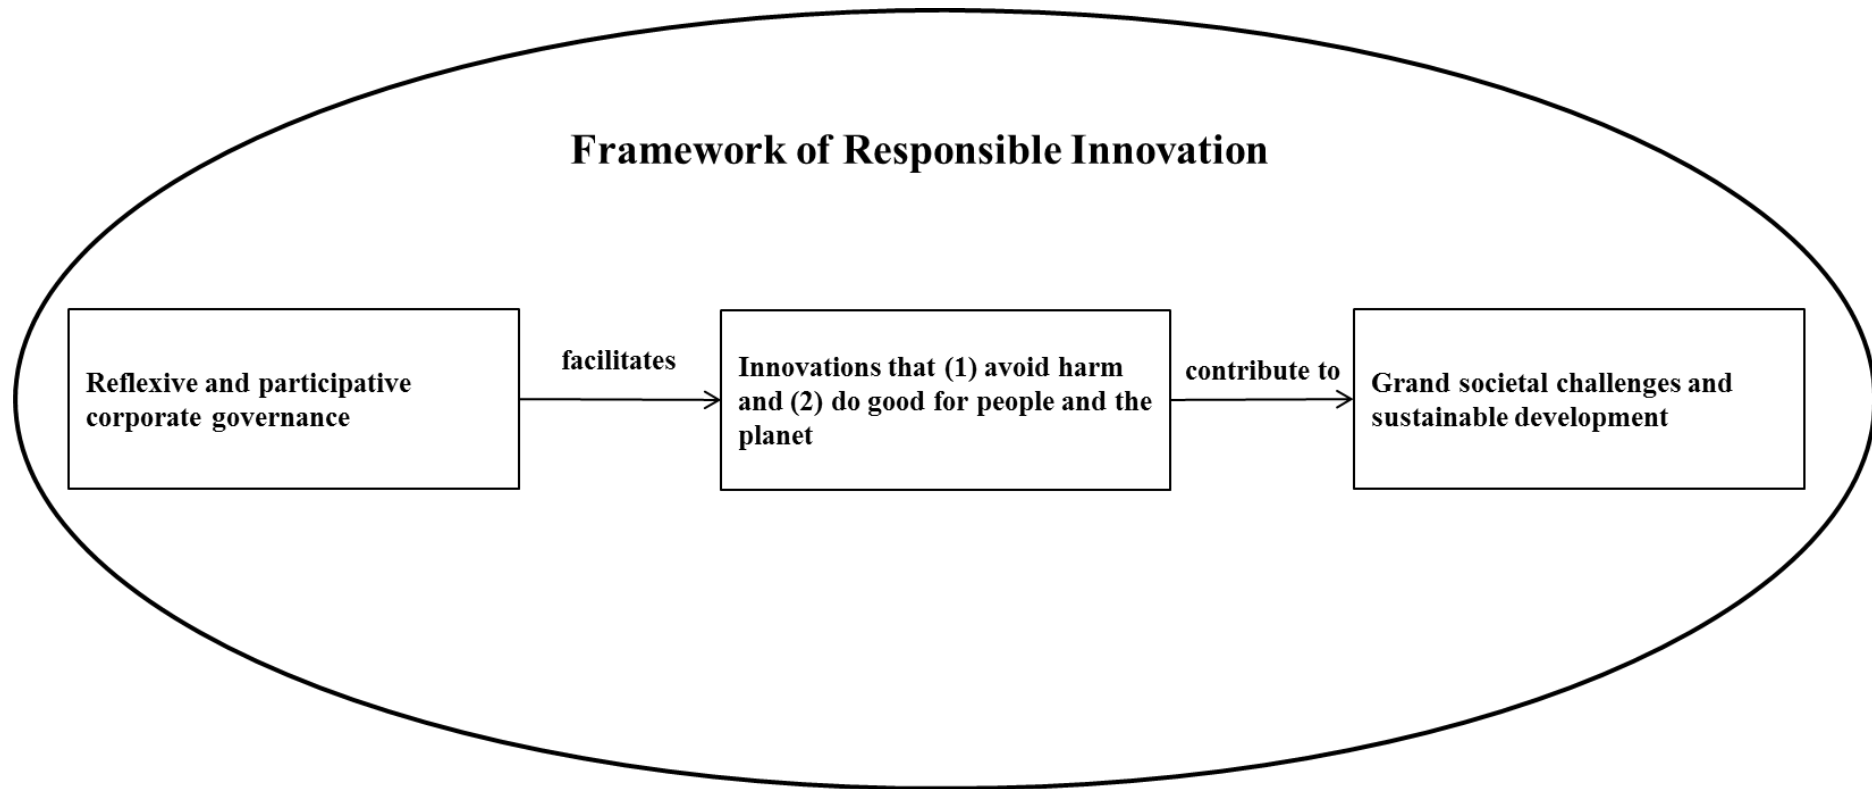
Framework of Responsible Innovation

Reflexive and participative corporate governance

facilitates

Innovations that (1) avoid harm and (2) do good for people and the planet

contribute to

Grand societal challenges and sustainable development